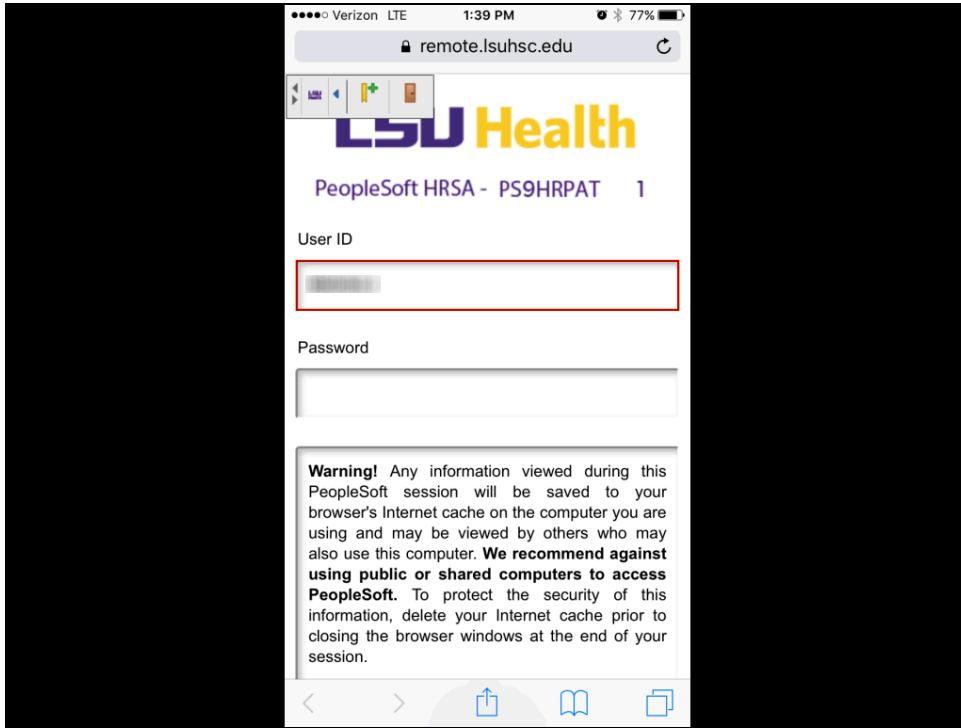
●●●●○ Verizon LTE 1:39 PM 77%

remote.lsuhsc.edu

LSU Health

PeopleSoft HRSA - PS9HRPAT 1

User ID

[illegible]

Password

**Warning!** Any information viewed during this PeopleSoft session will be saved to your browser's Internet cache on the computer you are using and may be viewed by others who may also use this computer. **We recommend against using public or shared computers to access PeopleSoft.** To protect the security of this information, delete your Internet cache prior to closing the browser windows at the end of your session.